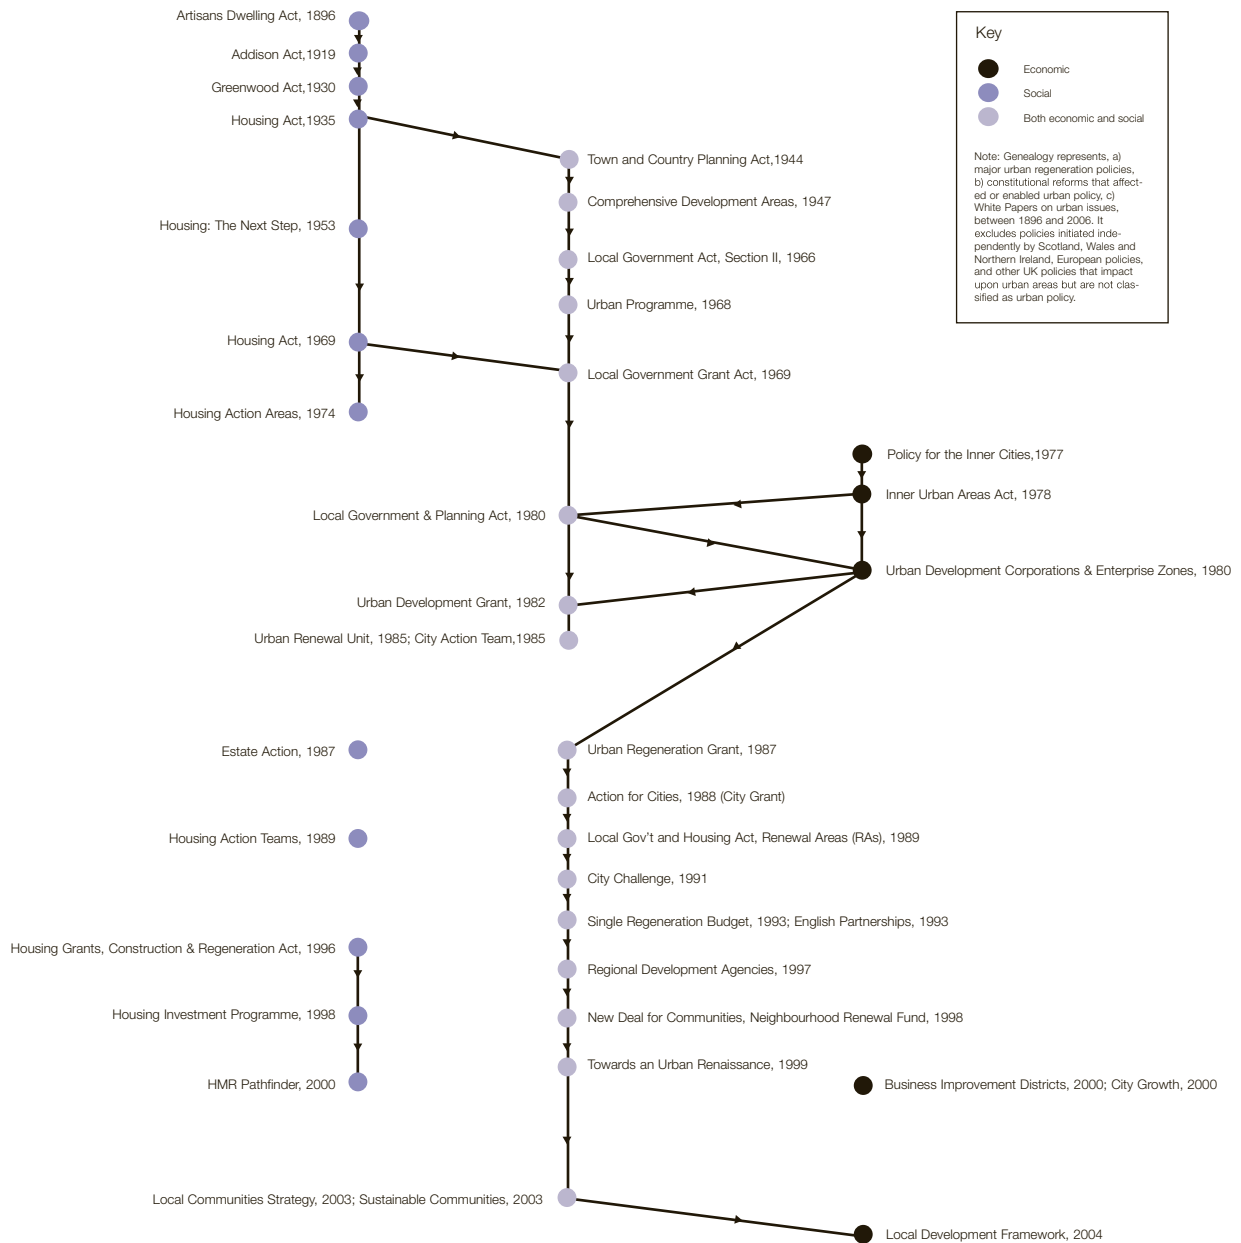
Artisans Dwelling Act, 1896
Addison Act,1919
Greenwood Act,1930
Housing Act,1935
Town and Country Planning Act,1944
Comprehensive Development Areas, 1947
Housing: The Next Step, 1953
Local Government Act, Section II, 1966
Urban Programme, 1968
Housing Act, 1969
Local Government Grant Act, 1969
Housing Action Areas, 1974

Key
Economic
Social
Both economic and social

Note: Genealogy represents, a) major urban regeneration policies, b) constitutional reforms that affected or enabled urban policy, c) White Papers on urban issues, between 1896 and 2006. It excludes policies initiated independently by Scotland, Wales and Northern Ireland, European policies, and other UK policies that impact upon urban areas but are not classified as urban policy.

Policy for the Inner Cities,1977
Inner Urban Areas Act, 1978
Local Government & Planning Act, 1980
Urban Development Corporations & Enterprise Zones, 1980
Urban Development Grant, 1982
Urban Renewal Unit, 1985; City Action Team,1985
Estate Action, 1987
Urban Regeneration Grant, 1987
Action for Cities, 1988 (City Grant)
Housing Action Teams, 1989
Local Gov't and Housing Act, Renewal Areas (RAs), 1989
City Challenge, 1991
Single Regeneration Budget, 1993; English Partnerships, 1993
Housing Grants, Construction & Regeneration Act, 1996
Regional Development Agencies, 1997
Housing Investment Programme, 1998
New Deal for Communities, Neighbourhood Renewal Fund, 1998
Towards an Urban Renaissance, 1999
HMR Pathfinder, 2000
Business Improvement Districts, 2000; City Growth, 2000
Local Communities Strategy, 2003; Sustainable Communities, 2003
Local Development Framework, 2004